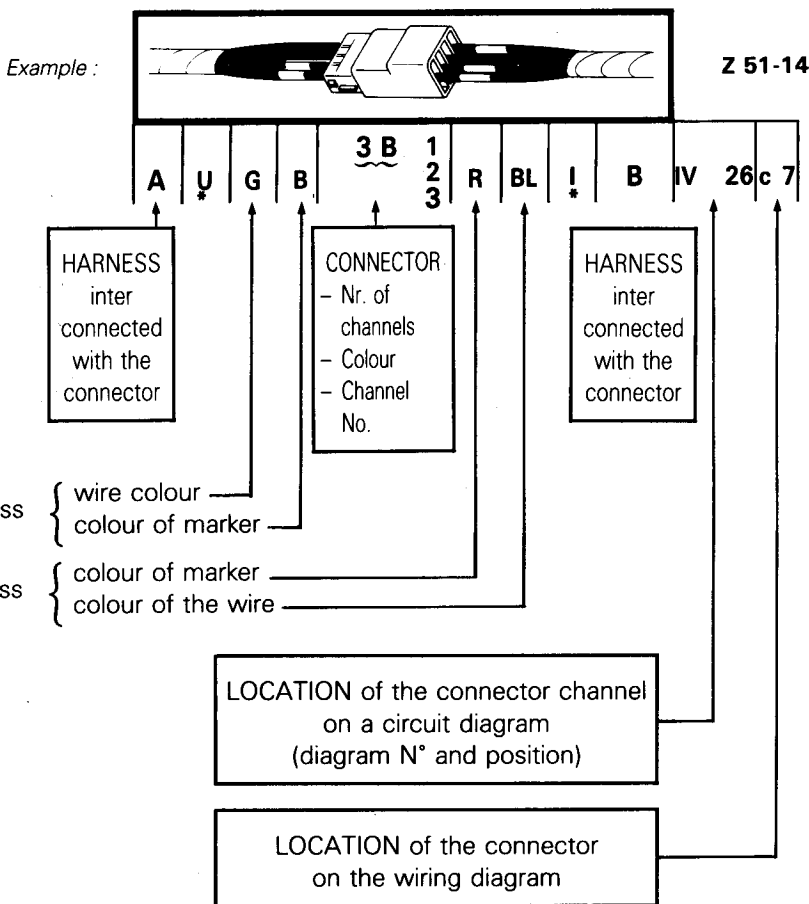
Example :

Z 51-14

| A | U̥ | G | B | 3 B | 1 2 3 | R | BL | I̥ | B | IV | 26 | c 7 |
|---|---|---|---|---|---|---|---|---|---|---|---|---|

HARNESS inter connected with the connector

CONNECTOR
– Nr. of channels
– Colour
– Channel No.

HARNESS inter connected with the connector

ss { wire colour
colour of marker

ss { colour of marker
colour of the wire

LOCATION of the connector channel on a circuit diagram (diagram N° and position)

LOCATION of the connector on the wiring diagram